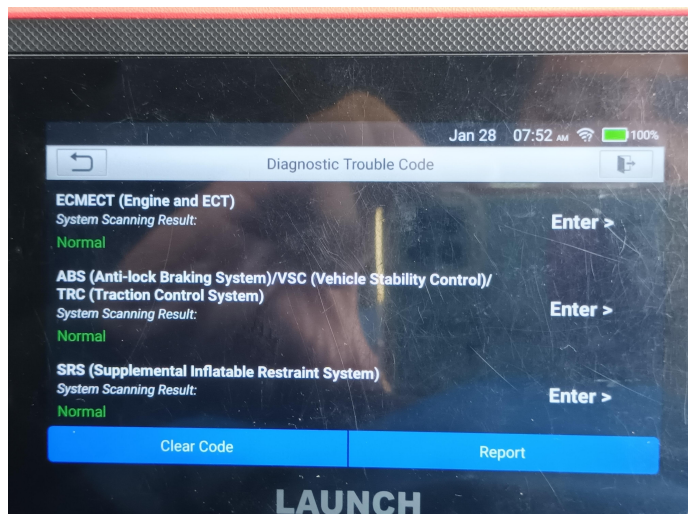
Jan 28 07:52 AM 100%

Diagnostic Trouble Code

ECMECT (Engine and ECT)
System Scanning Result:
Normal

Enter >

ABS (Anti-lock Braking System)/VSC (Vehicle Stability Control)/ TRC (Traction Control System)
System Scanning Result:
Normal

Enter >

SRS (Supplemental Inflatable Restraint System)
System Scanning Result:
Normal

Enter >

Clear Code

Report

LAUNCH